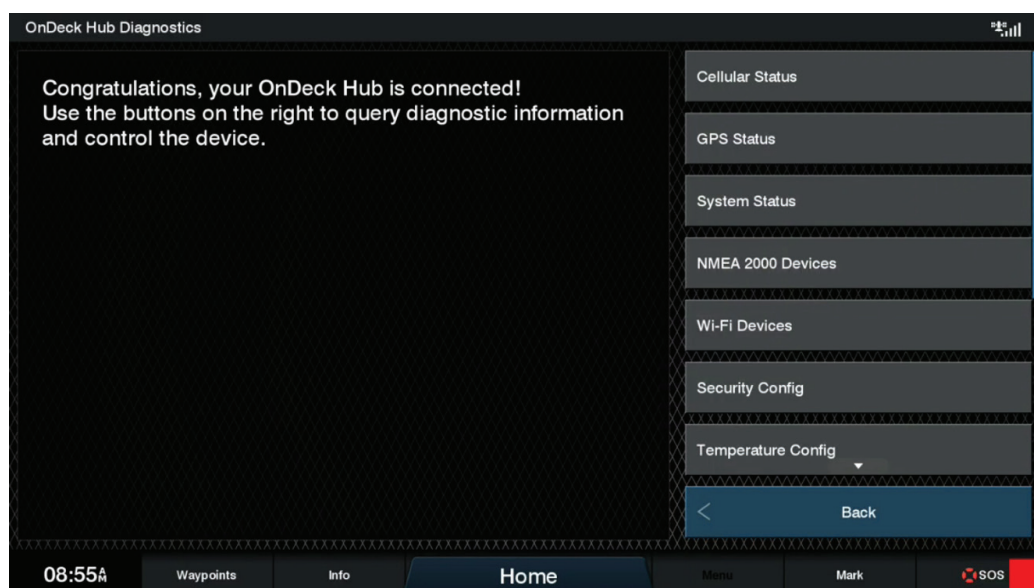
OnDeck Hub Diagnostics

Congratulations, your OnDeck Hub is connected!
Use the buttons on the right to query diagnostic information and control the device.

Cellular Status

GPS Status

System Status

NMEA 2000 Devices

Wi-Fi Devices

Security Config

Temperature Config

Back

08:55 AM

Waypoints

Info

Home

Menu

Mark

SOS